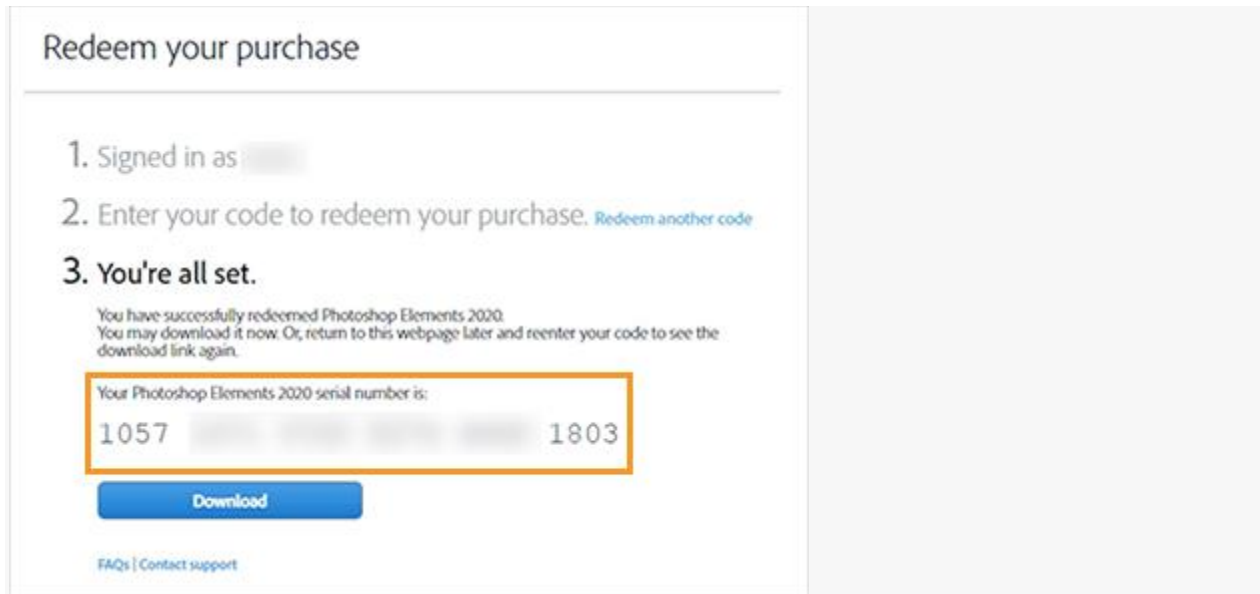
Redeem your purchase

1. Signed in as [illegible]

2. Enter your code to redeem your purchase. Redeem another code

3. You're all set.

You have successfully redeemed Photoshop Elements 2020.
You may download it now. Or, return to this webpage later and reenter your code to see the download link again.

Your Photoshop Elements 2020 serial number is:
1057 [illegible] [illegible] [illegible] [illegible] 1803

Download

FAQs | Contact support